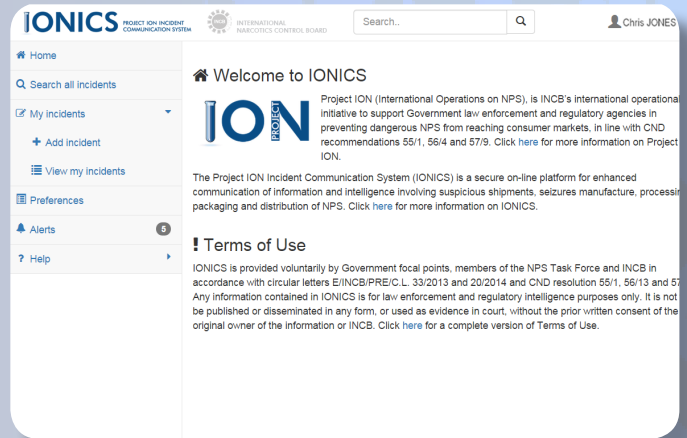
IONICS PROJECT ION INCIDENT COMMUNICATION SYSTEM

INCB INTERNATIONAL NARCOTICS CONTROL BOARD

Search..

Chris JONES

Home

Search all incidents

My incidents

Add incident

View my incidents

Preferences

Alerts 5

? Help

Welcome to IONICS

ION PROJECT

Project ION (International Operations on NPS), is INCB's international operational initiative to support Government law enforcement and regulatory agencies in preventing dangerous NPS from reaching consumer markets, in line with CND recommendations 55/1, 56/4 and 57/9. Click here for more information on Project ION.

The Project ION Incident Communication System (IONICS) is a secure on-line platform for enhanced communication of information and intelligence involving suspicious shipments, seizures manufacture, processin packaging and distribution of NPS. Click here for more information on IONICS.

! Terms of Use

IONICS is provided voluntarily by Government focal points, members of the NPS Task Force and INCB in accordance with circular letters E/INCB/PRE/C.L. 33/2013 and 20/2014 and CND resolution 55/1, 56/13 and 57 Any information contained in IONICS is for law enforcement and regulatory intelligence purposes only. It is not be published or disseminated in any form, or used as evidence in court, without the prior written consent of the original owner of the information or INCB. Click here for a complete version of Terms of Use.